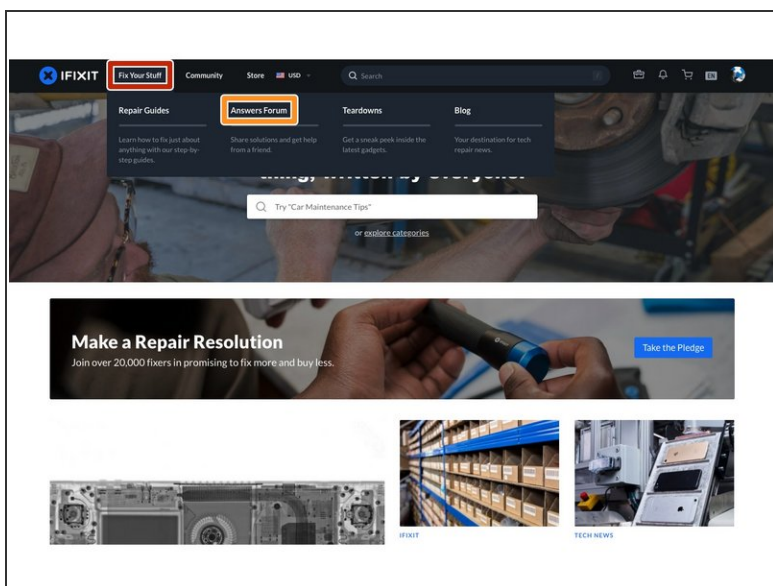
IFIXIT Fix Your Stuff Community Store USD Search EN

Repair Guides
Learn how to fix just about anything with our step-by-step guides.

Answers Forum
Share solutions and get help from a friend.

Teardowns
Get a sneak peek inside the latest gadgets.

Blog
Your destination for tech repair news.

thing, written by everyone.

Try "Car Maintenance Tips"

or explore categories

Make a Repair Resolution
Join over 20,000 fixers in promising to fix more and buy less.

Take the Pledge

IFIXIT

TECH NEWS